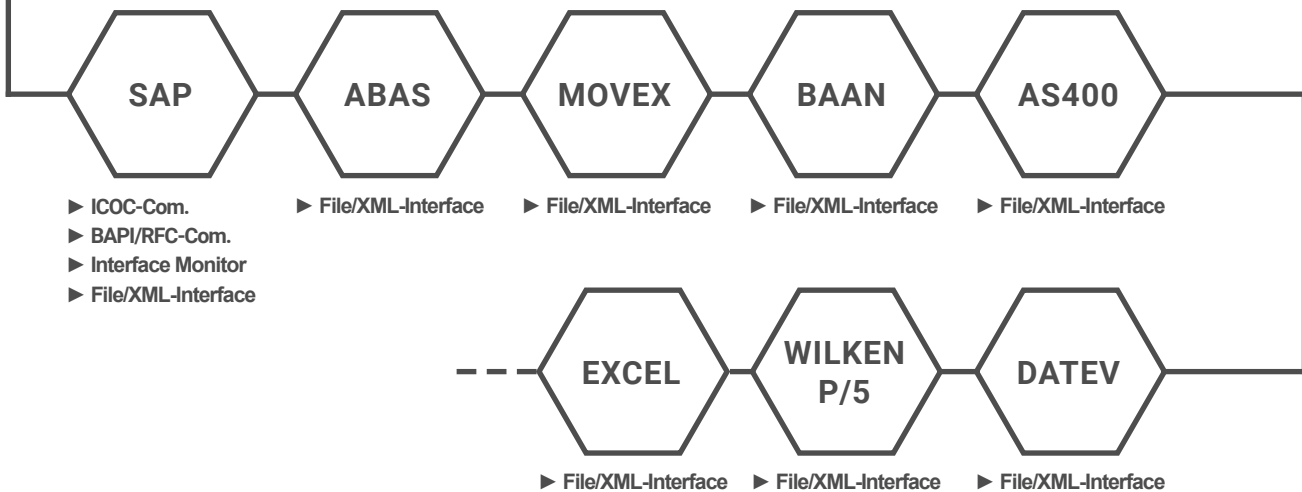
SAP

► ICOC-Com.
► BAPI/RFC-Com.
► Interface Monitor
► File/XML-Interface

ABAS

► File/XML-Interface

MOVEX

► File/XML-Interface

BAAN

► File/XML-Interface

AS400

► File/XML-Interface

EXCEL

► File/XML-Interface

WILKEN P/5

► File/XML-Interface

DATEV

► File/XML-Interface